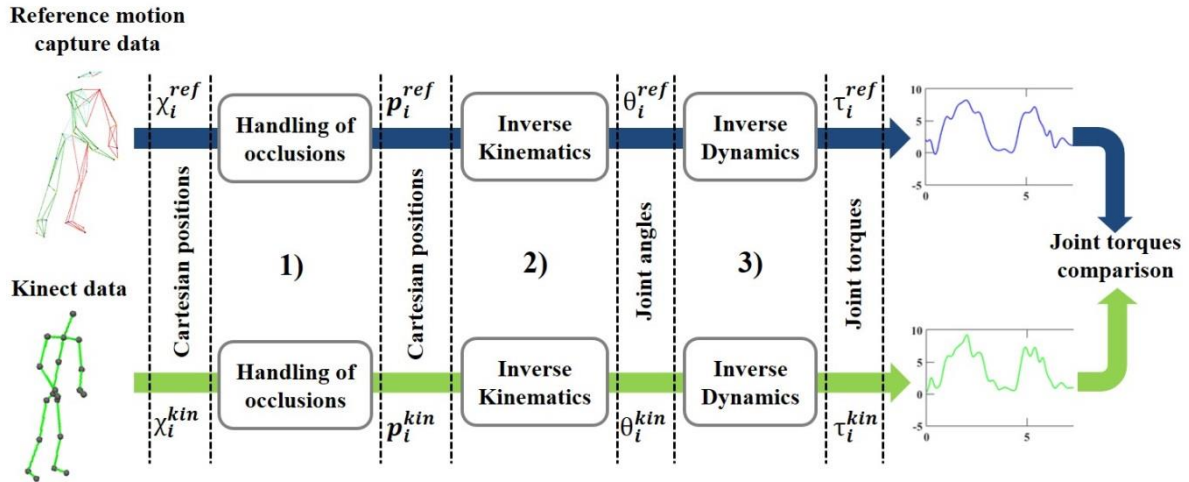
Reference motion capture data

$\chi_i^{ref}$

Handling of occlusions

$p_i^{ref}$

Inverse Kinematics

$\theta_i^{ref}$

Inverse Dynamics

$\tau_i^{ref}$

10
5
0
0
5

Cartesian positions

1)

Cartesian positions

2)

Joint angles

3)

Joint torques

Joint torques comparison

Kinect data

Handling of occlusions

Inverse Kinematics

Inverse Dynamics

10
5
0
-5
0
5

$\chi_i^{kin}$

$p_i^{kin}$

$\theta_i^{kin}$

$\tau_i^{kin}$